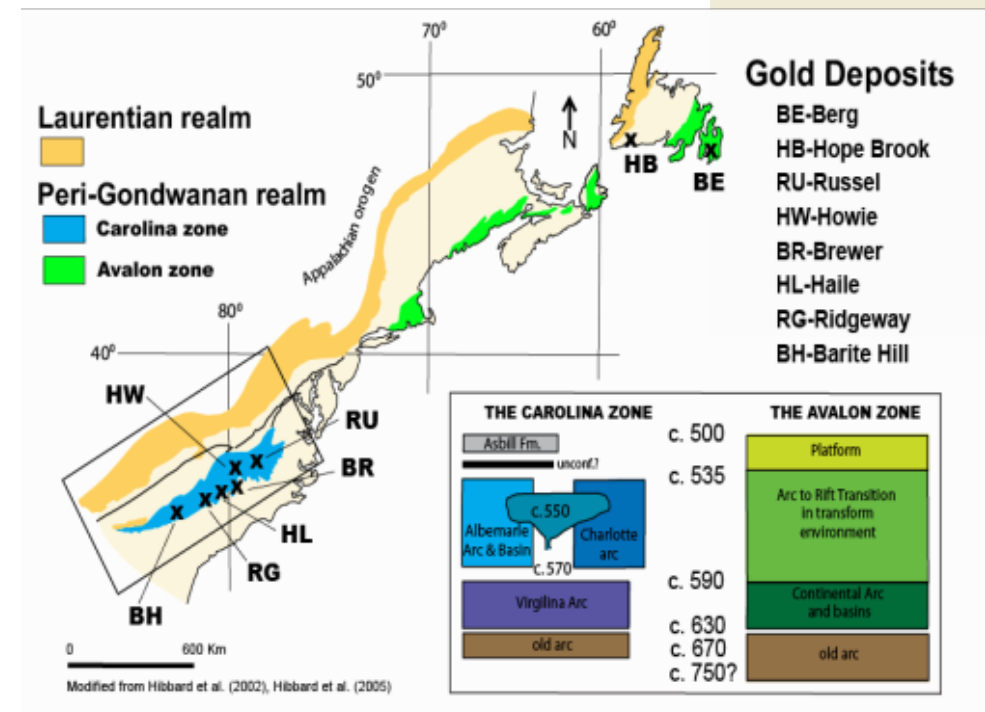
70°

60°

50°

Gold Deposits

BE-Berg

HB-Hope Brook

RU-Russel

HW-Howie

BR-Brewer

HL-Haile

RG-Ridgeway

BH-Barite Hill

Laurentian realm

Peri-Gondwanan realm

Carolina zone

Avalon zone

Appalachian orogen

N

HB

BE

80°

40°

HW

RU

BR

HL

RG

BH

0

600 Km

Modified from Hibbard et al. (2002), Hibbard et al. (2005)

THE CAROLINA ZONE

THE AVALON ZONE

Asbill Fm.

unconf.?

c. 500

c. 535

Platform

c. 550

Albemarle Arc & Basin

Charlotte arc

c. 570

Arc to Rift Transition in transform environment

c. 590

Virgilina Arc

Continental Arc and basins

c. 630

c. 670

c. 750?

old arc

old arc